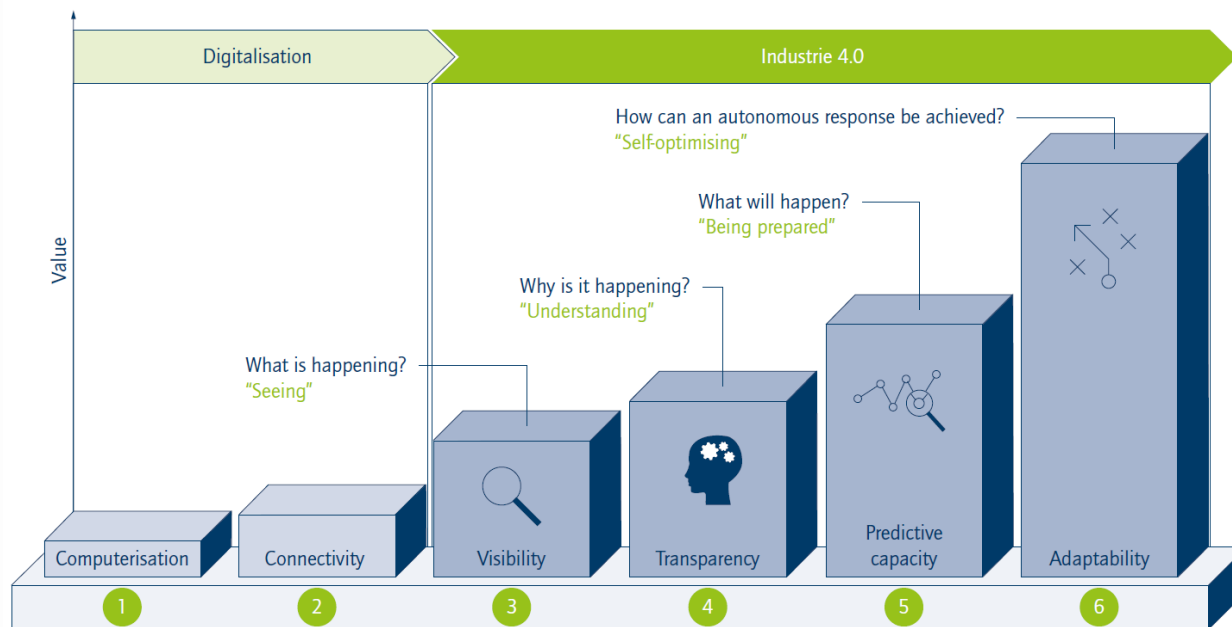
Digitalisation

Industrie 4.0

Value

How can an autonomous response be achieved?
“Self-optimising”

What will happen?
“Being prepared”

Why is it happening?
“Understanding”

What is happening?
“Seeing”

Computerisation

Connectivity

Visibility

Transparency

Predictive capacity

Adaptability

1

2

3

4

5

6